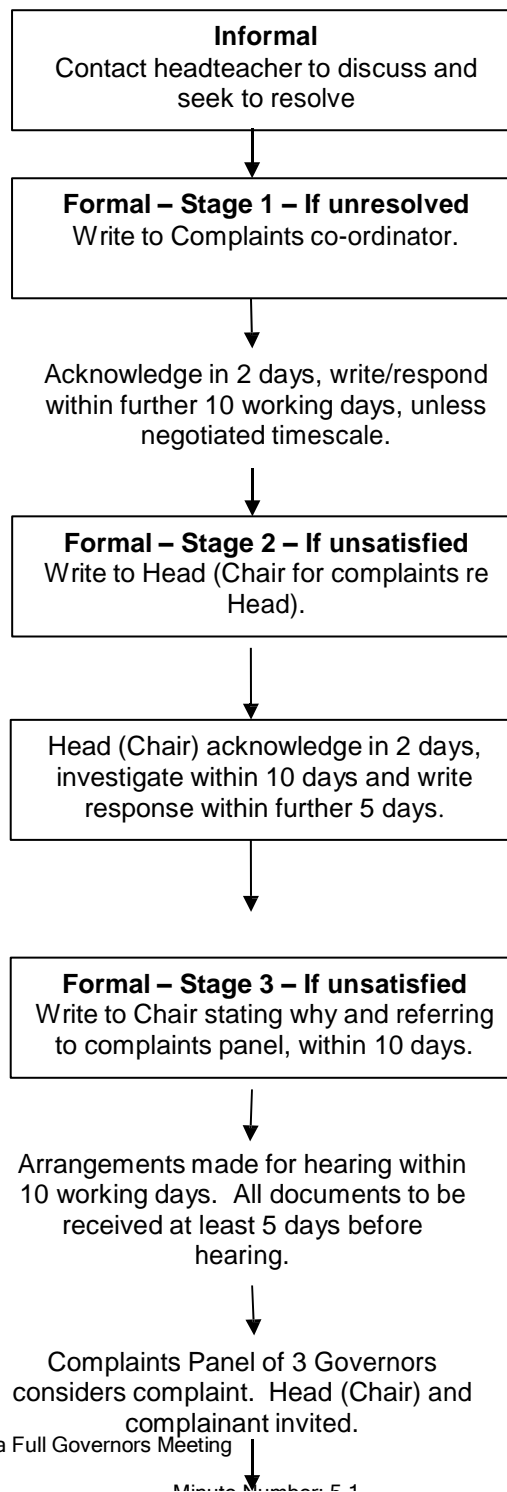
**Informal**
Contact headteacher to discuss and seek to resolve

**Formal – Stage 1 – If unresolved**
Write to Complaints co-ordinator.

Acknowledge in 2 days, write/respond within further 10 working days, unless negotiated timescale.

**Formal – Stage 2 – If unsatisfied**
Write to Head (Chair for complaints re Head).

Head (Chair) acknowledge in 2 days, investigate within 10 days and write response within further 5 days.

**Formal – Stage 3 – If unsatisfied**
Write to Chair stating why and referring to complaints panel, within 10 days.

Arrangements made for hearing within 10 working days. All documents to be received at least 5 days before hearing.

Complaints Panel of 3 Governors considers complaint. Head (Chair) and complainant invited.

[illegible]a Full Governors Meeting

Minute Number: 5.1